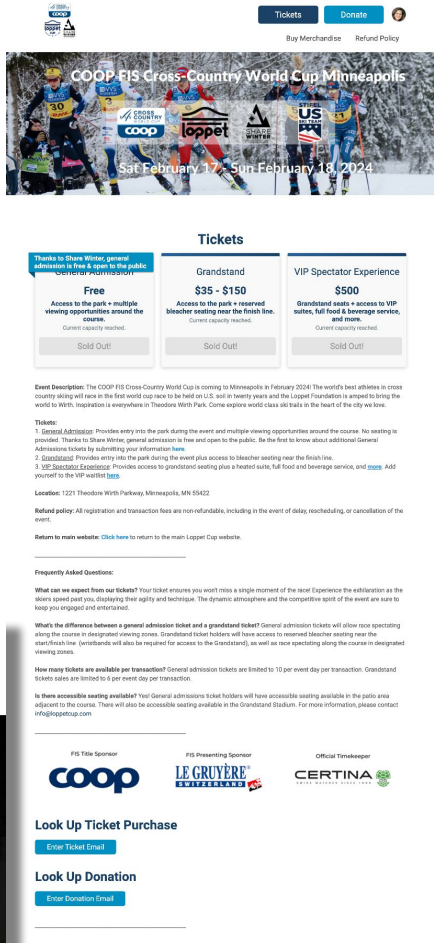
Tickets Donate

Buy Merchandise Refund Policy

COOP FIS Cross-Country World Cup Minneapolis

CROSS COUNTRY coop loppet SHARE WINTER STIFEL US SKI TEAM

Sat February 17 - Sun February 18, 2024

Tickets

Thanks to Share Winter, general admission is free & open to the public
General Admission

Free

Access to the park + multiple viewing opportunities around the course.
Current capacity reached.

Sold Out!

Grandstand

$35 - $150

Access to the park + reserved bleacher seating near the finish line.
Current capacity reached.

Sold Out!

VIP Spectator Experience

$500

Grandstand seats + access to VIP suites, full food & beverage service, and more.
Current capacity reached.

Sold Out!

Event Description: The COOP FIS Cross-Country World Cup is coming to Minneapolis in February 2024! The world's best athletes in cross country skiing will race in the first world cup race to be held on U.S. soil in twenty years and the Loppet Foundation is amped to bring the world to Wirth. Inspiration is everywhere in Theodore Wirth Park. Come explore world class ski trails in the heart of the city we love.

Tickets:
1. General Admission: Provides entry into the park during the event and multiple viewing opportunities around the course. No seating is provided. Thanks to Share Winter, general admission is free and open to the public. Be the first to know about additional General Admissions tickets by submitting your information here.
2. Grandstand: Provides entry into the park during the event plus access to bleacher seating near the finish line.
3. VIP Spectator Experience: Provides access to grandstand seating plus a heated suite, full food and beverage service, and more. Add yourself to the VIP waitlist here.

Location: 1221 Theodore Wirth Parkway, Minneapolis, MN 55422

Refund policy: All registration and transaction fees are non-refundable, including in the event of delay, rescheduling, or cancellation of the event.

Return to main website: Click here to return to the main Loppet Cup website.

Frequently Asked Questions:

What can we expect from our tickets? Your ticket ensures you won't miss a single moment of the race! Experience the exhilaration as the skiers speed past you, displaying their agility and technique. The dynamic atmosphere and the competitive spirit of the event are sure to keep you engaged and entertained.

What's the difference between a general admission ticket and a grandstand ticket? General admission tickets will allow race spectating along the course in designated viewing zones. Grandstand ticket holders will have access to reserved bleacher seating near the start/finish line (wristbands will also be required for access to the Grandstand), as well as race spectating along the course in designated viewing zones.

How many tickets are available per transaction? General admission tickets are limited to 10 per event day per transaction. Grandstand tickets sales are limited to 6 per event day per transaction.

Is there accessible seating available? Yes! General admissions ticket holders will have accessible seating available in the patio area adjacent to the course. There will also be accessible seating available in the Grandstand Stadium. For more information, please contact info@loppetcup.com

FIS Title Sponsor
coop

FIS Presenting Sponsor
LE GRUYÈRE SWITZERLAND

Official Timekeeper
CERTINA

Look Up Ticket Purchase

Enter Ticket Email

Look Up Donation

Enter Donation Email